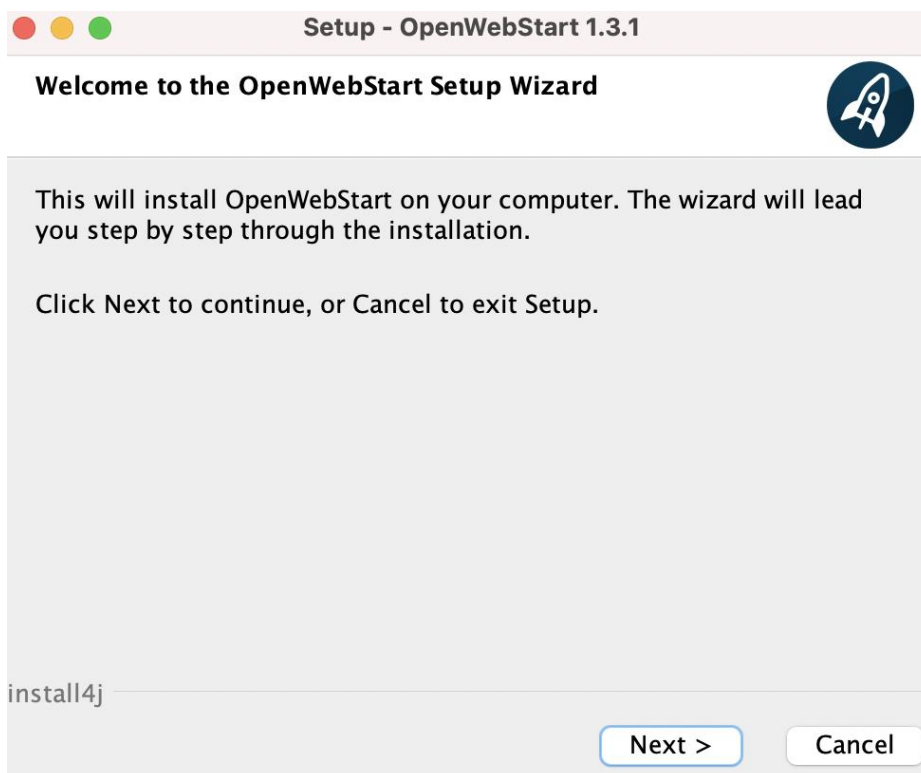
Setup - OpenWebStart 1.3.1

Welcome to the OpenWebStart Setup Wizard

This will install OpenWebStart on your computer. The wizard will lead you step by step through the installation.

Click Next to continue, or Cancel to exit Setup.

install4j

Next >

Cancel